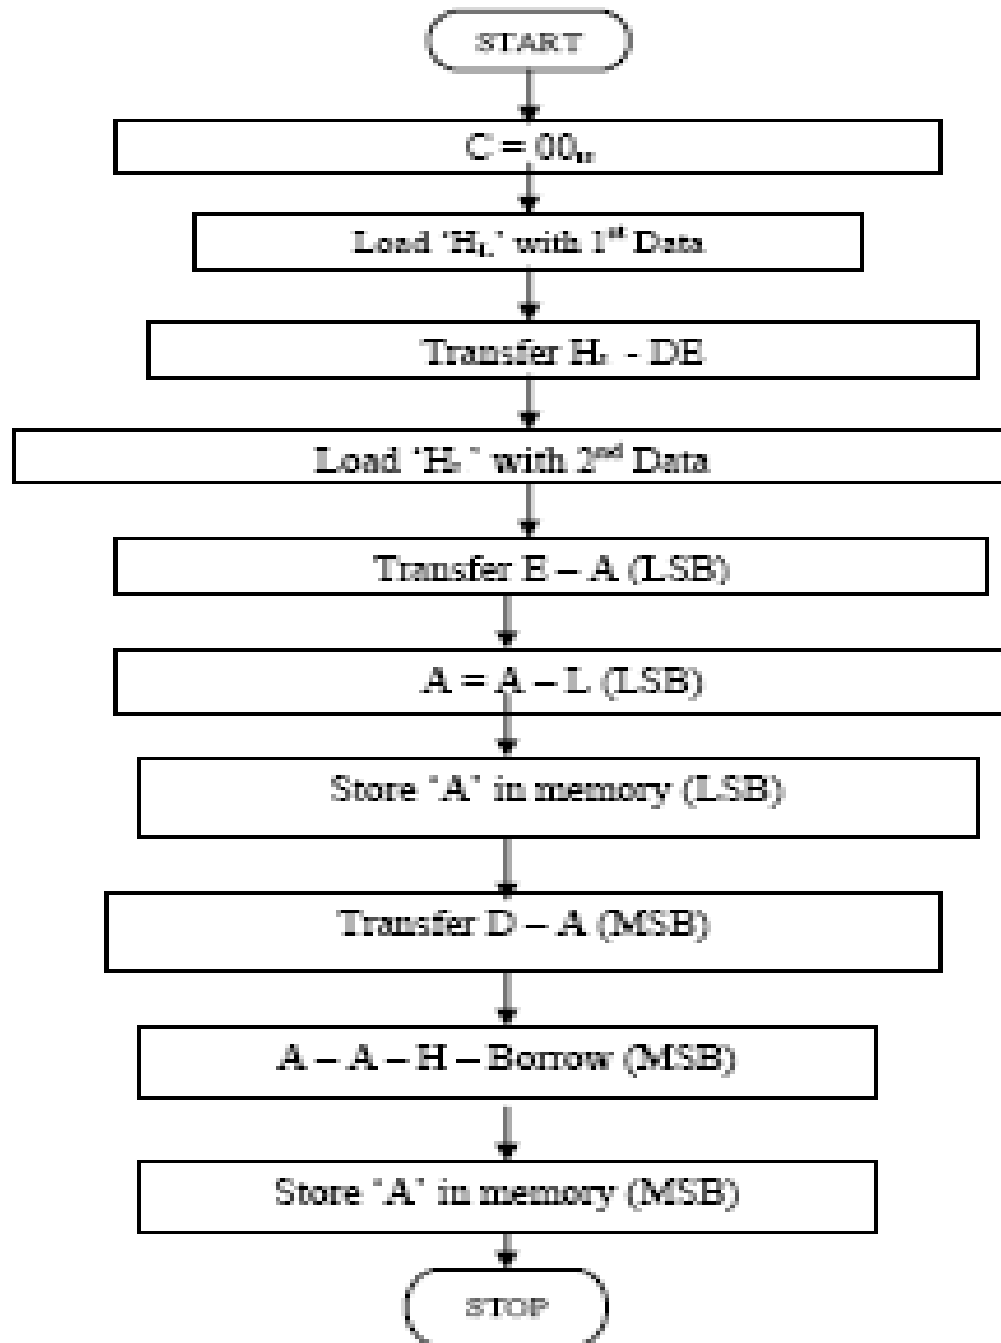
START

C = $00_H$

Load '$H_L$' with $1^{st}$ Data

Transfer $H_L$ - DE

Load '$H_L$' with $2^{nd}$ Data

Transfer E – A (LSB)

A = A – L (LSB)

Store "A" in memory (LSB)

Transfer D – A (MSB)

A – A – H – Borrow (MSB)

Store "A" in memory (MSB)

STOP